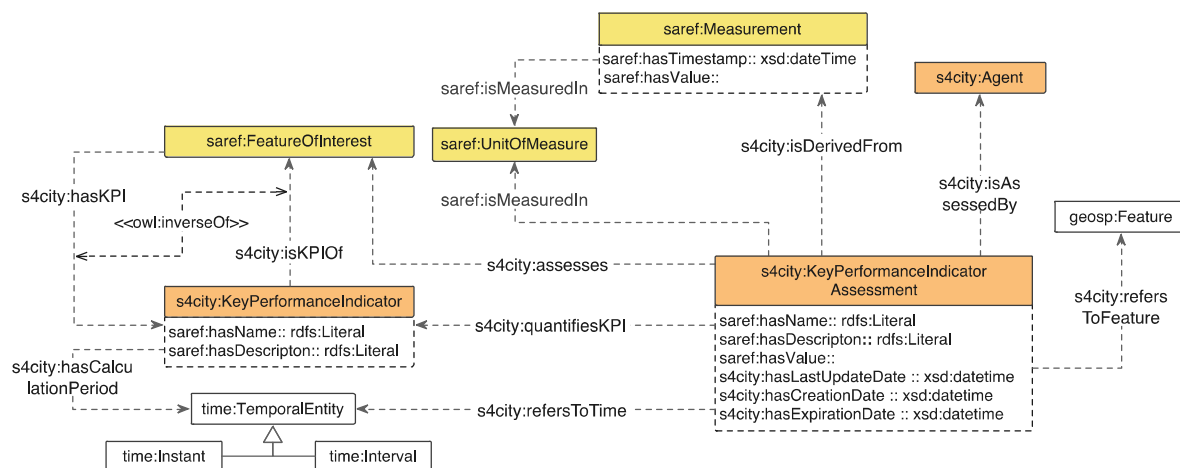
saref:Measurement
saref:hasTimestamp:: xsd:dateTime
saref:hasValue::

saref:isMeasuredIn

s4city:Agent

saref:FeatureOfInterest

saref:UnitOfMeasure

s4city:isDerivedFrom

s4city:hasKPI

<<owl:inverseOf>>

saref:isMeasuredIn

s4city:isAssessedBy

geosp:Feature

s4city:isKPIOf

s4city:assesses

s4city:KeyPerformanceIndicator Assessment

s4city:KeyPerformanceIndicator
saref:hasName:: rdfs:Literal
saref:hasDescripton:: rdfs:Literal

s4city:quantifiesKPI

s4city:refersToFeature

saref:hasName:: rdfs:Literal
saref:hasDescripton:: rdfs:Literal
saref:hasValue::
s4city:hasLastUpdateDate :: xsd:datetime
s4city:hasCreationDate :: xsd:datetime
s4city:hasExpirationDate :: xsd:datetime

s4city:hasCalculationPeriod

time:TemporalEntity

s4city:refersToTime

time:Instant

time:Interval